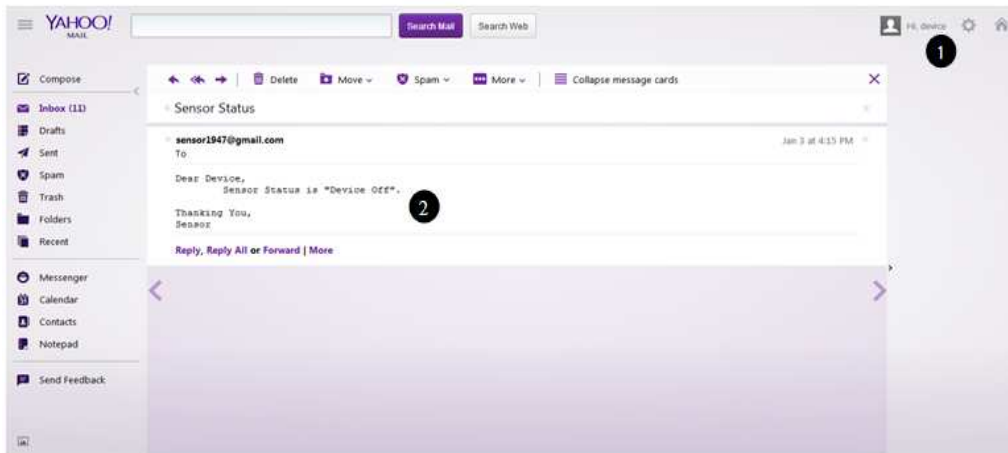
YAHOO!
MAIL

Search Mail
Search Web

Hi, device
1

Compose
Inbox (11)
Drafts
Sent
Spam
Trash
Folders
Recent

Messenger
Calendar
Contacts
Notepad

Send Feedback

Delete
Move
Spam
More
Collapse message cards

Sensor Status

sensor1947@gmail.com
To
Jan 3 at 4:15 PM

Dear Device,
Sensor Status is "Device Off".

Thanking You,
Sensor

2

Reply, Reply All or Forward | More